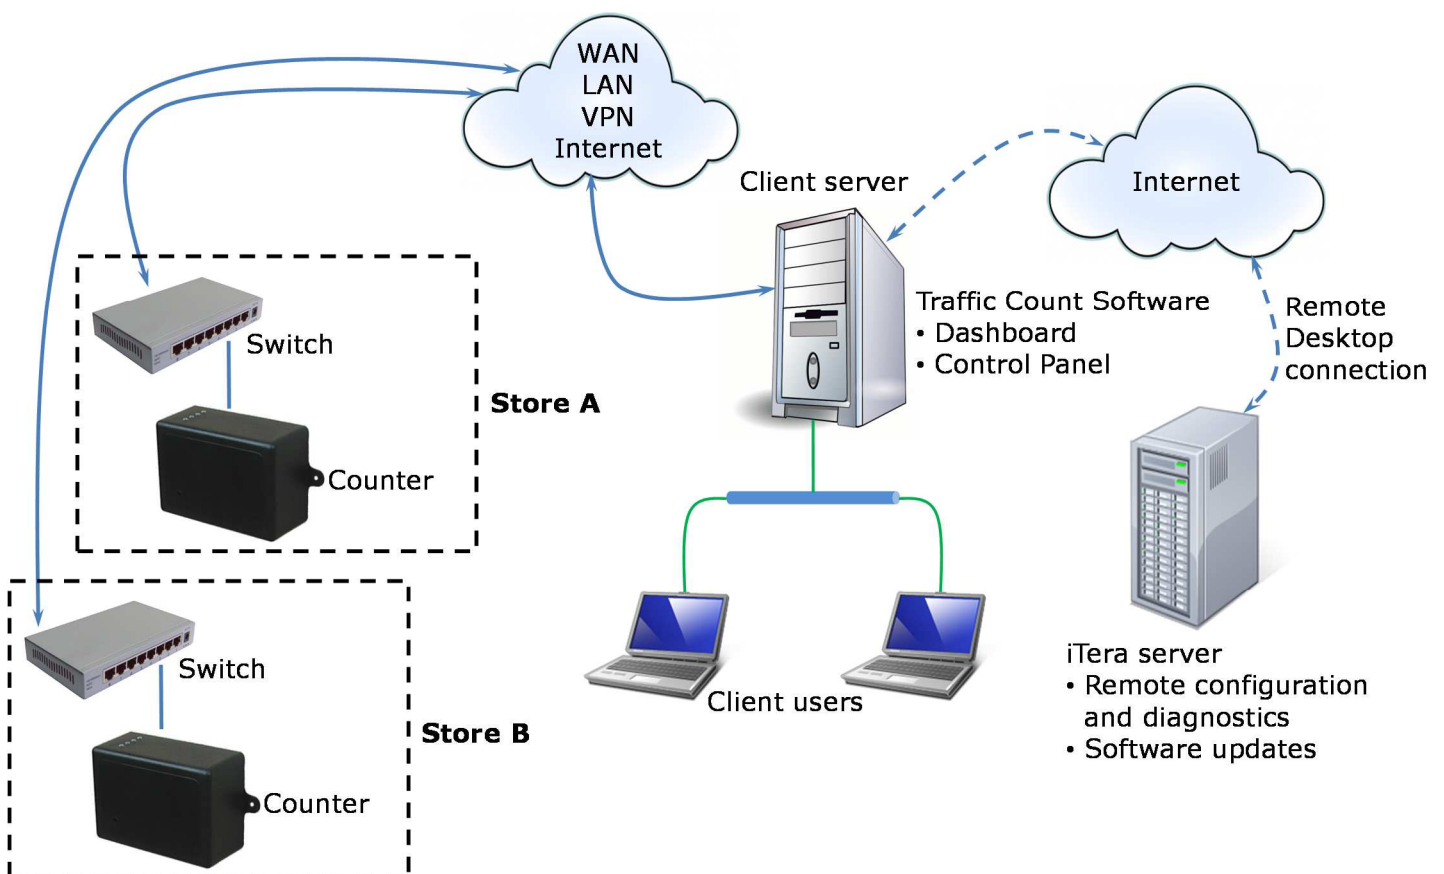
WAN
LAN
VPN
Internet

Client server

Internet

Switch

Counter

Store A

Traffic Count Software
• Dashboard
• Control Panel

Remote
Desktop
connection

Switch

Counter

Store B

Client users

iTera server
• Remote configuration and diagnostics
• Software updates